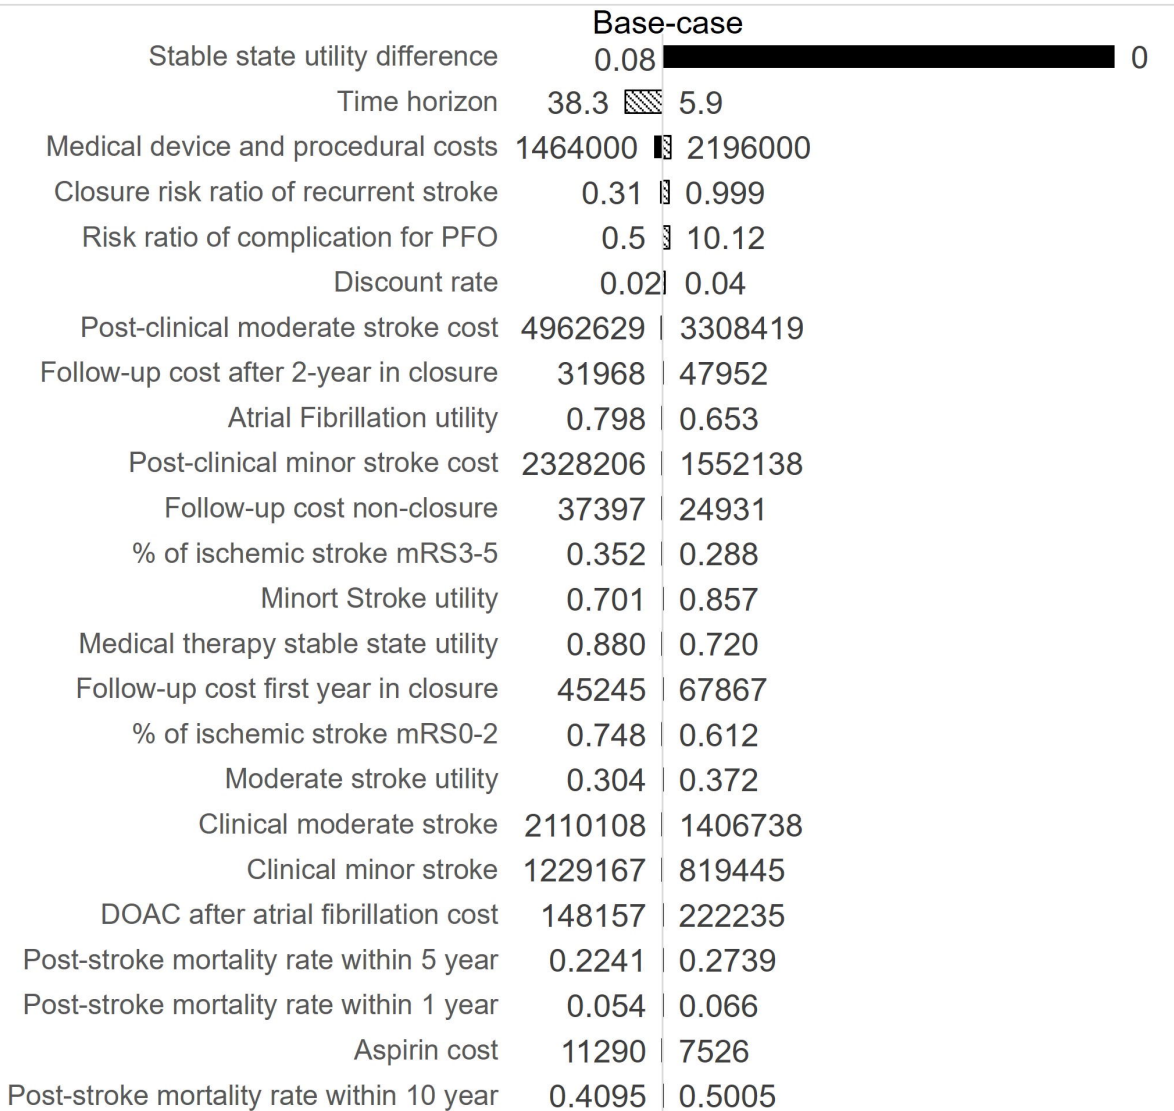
Base-case

| | | |
|---|---|---|
| Stable state utility difference | 0.08 | 0 |
| Time horizon | 38.3 | 5.9 |
| Medical device and procedural costs | 1464000 | 2196000 |
| Closure risk ratio of recurrent stroke | 0.31 | 0.999 |
| Risk ratio of complication for PFO | 0.5 | 10.12 |
| Discount rate | 0.02 | 0.04 |
| Post-clinical moderate stroke cost | 4962629 | 3308419 |
| Follow-up cost after 2-year in closure | 31968 | 47952 |
| Atrial Fibrillation utility | 0.798 | 0.653 |
| Post-clinical minor stroke cost | 2328206 | 1552138 |
| Follow-up cost non-closure | 37397 | 24931 |
| % of ischemic stroke mRS3-5 | 0.352 | 0.288 |
| Minort Stroke utility | 0.701 | 0.857 |
| Medical therapy stable state utility | 0.880 | 0.720 |
| Follow-up cost first year in closure | 45245 | 67867 |
| % of ischemic stroke mRS0-2 | 0.748 | 0.612 |
| Moderate stroke utility | 0.304 | 0.372 |
| Clinical moderate stroke | 2110108 | 1406738 |
| Clinical minor stroke | 1229167 | 819445 |
| DOAC after atrial fibrillation cost | 148157 | 222235 |
| Post-stroke mortality rate within 5 year | 0.2241 | 0.2739 |
| Post-stroke mortality rate within 1 year | 0.054 | 0.066 |
| Aspirin cost | 11290 | 7526 |
| Post-stroke mortality rate within 10 year | 0.4095 | 0.5005 |